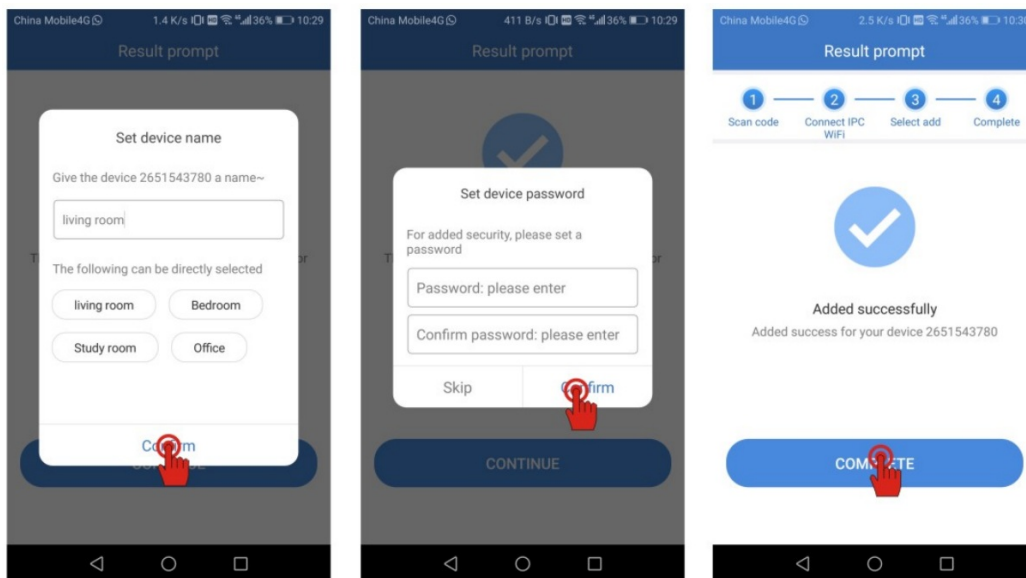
China Mobile4G 1.4 K/s 36% 10:29

Result prompt

Set device name

Give the device 2651543780 a name~

living room

The following can be directly selected

living room

Bedroom

Study room

Office

Co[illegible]m

China Mobile4G 411 B/s 36% 10:29

Result prompt

Set device password

For added security, please set a password

Password: please enter

Confirm password: please enter

Skip

C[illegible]firm

CONTINUE

China Mobile4G 2.5 K/s 36% 10:3

Result prompt

1 Scan code

2 Connect IPC WiFi

3 Select add

4 Complete

Added successfully

Added success for your device 2651543780

COM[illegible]ETE